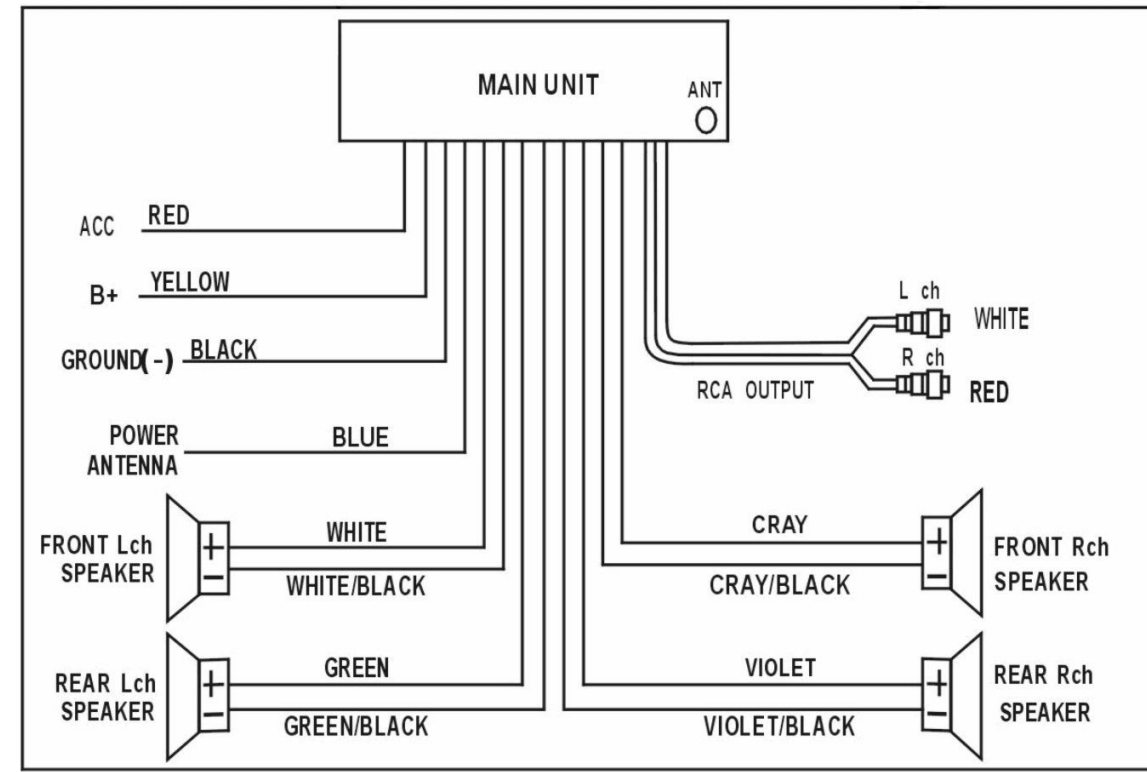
MAIN UNIT

ANT

ACC RED

B+ YELLOW

GROUND(-) BLACK

POWER ANTENNA BLUE

L ch WHITE

R ch RED

RCA OUTPUT

FRONT Lch SPEAKER

+
−

WHITE

WHITE/BLACK

CRAY

CRAY/BLACK

FRONT Rch SPEAKER

+
−

REAR Lch SPEAKER

+
−

GREEN

GREEN/BLACK

VIOLET

VIOLET/BLACK

REAR Rch SPEAKER

+
−